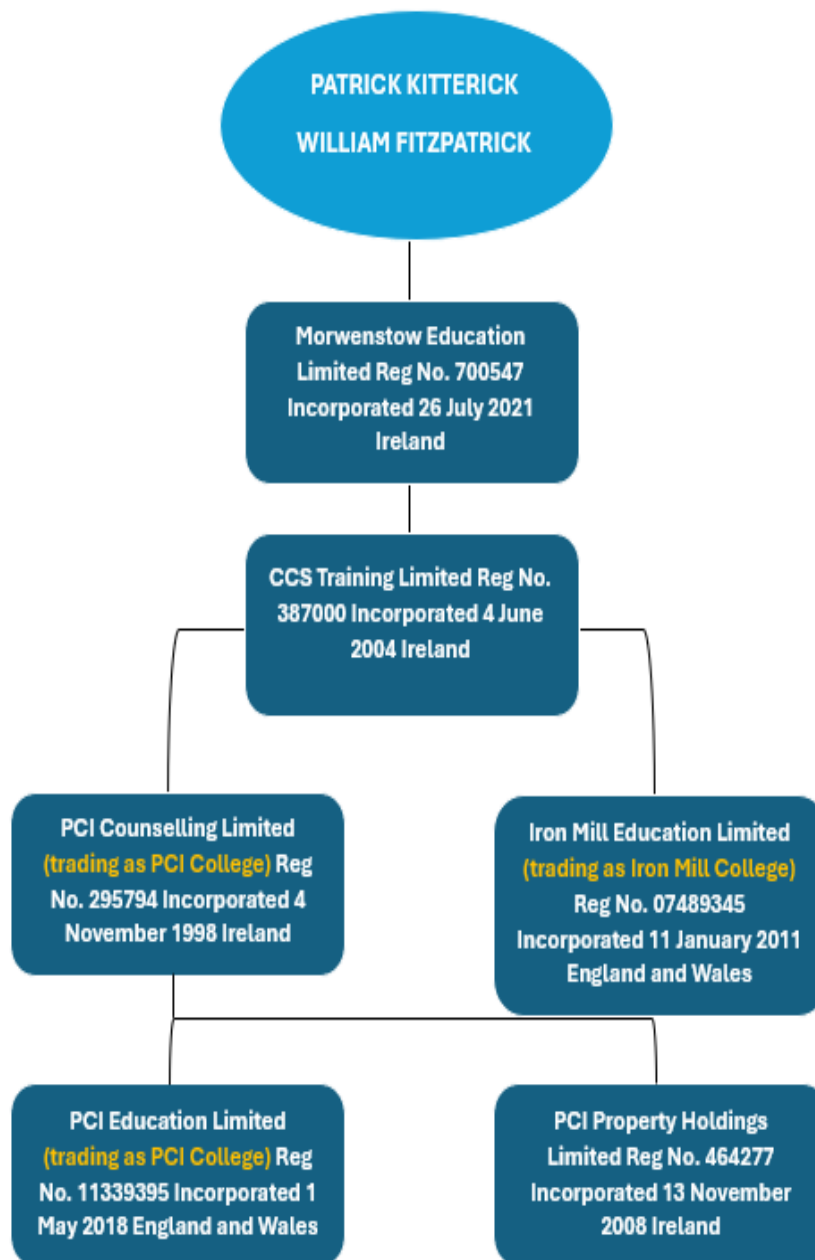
PATRICK KITTERICK

WILLIAM FITZPATRICK

Morwenstow Education Limited Reg No. 700547 Incorporated 26 July 2021 Ireland

CCS Training Limited Reg No. 387000 Incorporated 4 June 2004 Ireland

PCI Counselling Limited (trading as PCI College) Reg No. 295794 Incorporated 4 November 1998 Ireland

Iron Mill Education Limited (trading as Iron Mill College) Reg No. 07489345 Incorporated 11 January 2011 England and Wales

PCI Education Limited (trading as PCI College) Reg No. 11339395 Incorporated 1 May 2018 England and Wales

PCI Property Holdings Limited Reg No. 464277 Incorporated 13 November 2008 Ireland